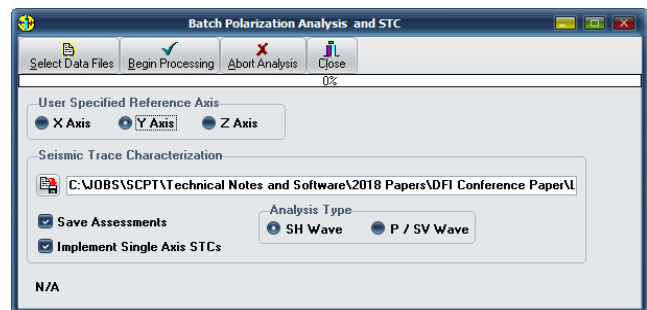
Batch Polarization Analysis and STC

Select Data Files | Begin Processing | Abort Analysis | Close

0%

User Specified Reference Axis
X Axis
Y Axis
Z Axis

Seismic Trace Characterization
C:\JOBS\SCPT\Technical Notes and Software\2018 Papers\DFI Conference Paper\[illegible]

Save Assessments
Implement Single Axis STCs

Analysis Type
SH Wave
P / SV Wave

N/A